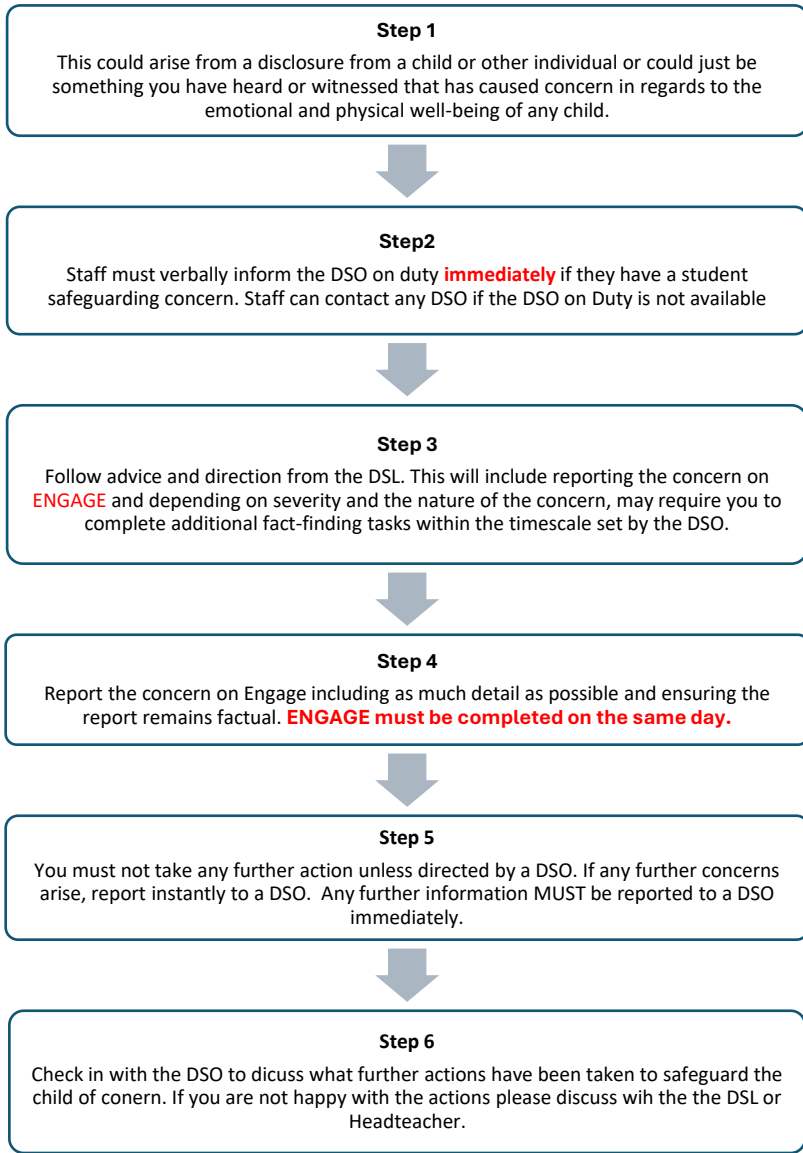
**Step 1**

This could arise from a disclosure from a child or other individual or could just be something you have heard or witnessed that has caused concern in regards to the emotional and physical well-being of any child.

**Step2**

Staff must verbally inform the DSO on duty **immediately** if they have a student safeguarding concern. Staff can contact any DSO if the DSO on Duty is not available

**Step 3**

Follow advice and direction from the DSL. This will include reporting the concern on ENGAGE and depending on severity and the nature of the concern, may require you to complete additional fact-finding tasks within the timescale set by the DSO.

**Step 4**

Report the concern on Engage including as much detail as possible and ensuring the report remains factual. **ENGAGE must be completed on the same day.**

**Step 5**

You must not take any further action unless directed by a DSO. If any further concerns arise, report instantly to a DSO. Any further information MUST be reported to a DSO immediately.

**Step 6**

Check in with the DSO to dicuss what further actions have been taken to safeguard the child of conern. If you are not happy with the actions please discuss wih the the DSL or Headteacher.